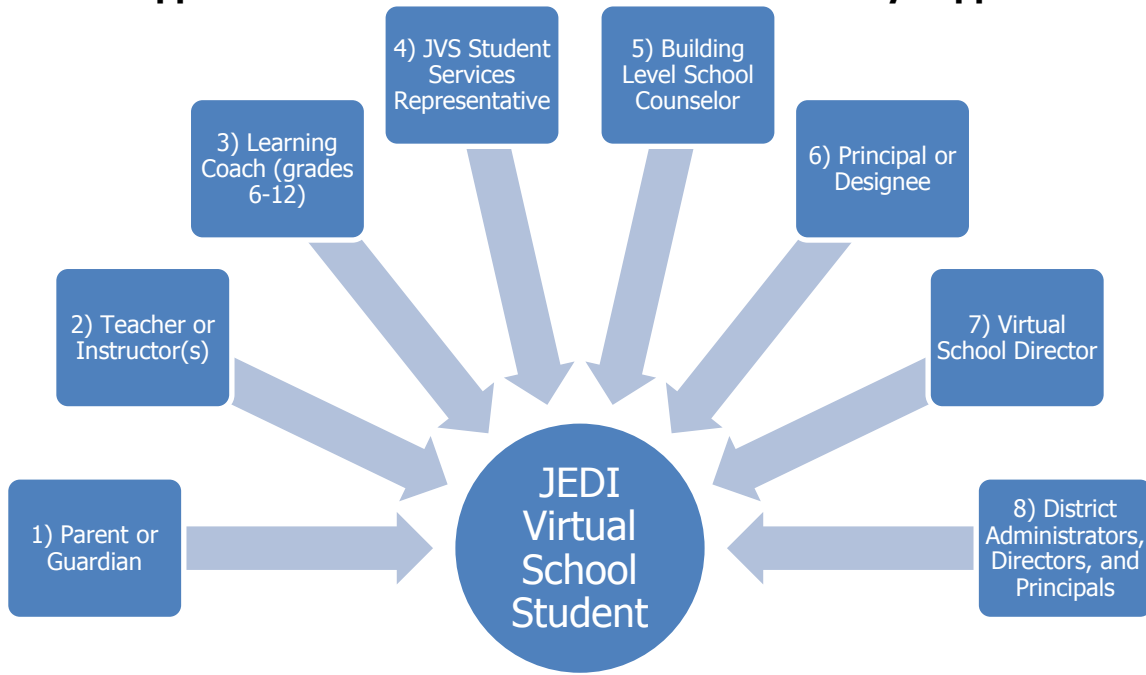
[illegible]

4) JVS Student Services Representative

5) Building Level School Counselor

3) Learning Coach (grades 6-12)

6) Principal or Designee

2) Teacher or Instructor(s)

7) Virtual School Director

1) Parent or Guardian

JEDI Virtual School Student

8) District Administrators, Directors, and Principals